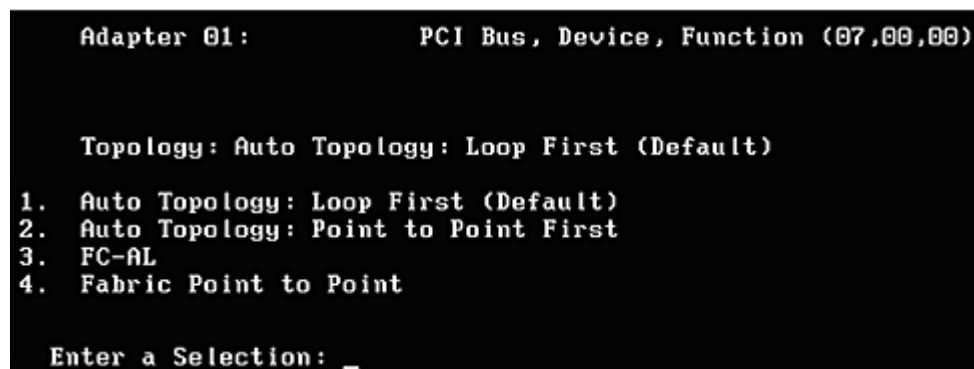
Adapter 01: PCI Bus, Device, Function (07,00,00)

Topology: Auto Topology: Loop First (Default)

1. Auto Topology: Loop First (Default)
2. Auto Topology: Point to Point First
3. FC-AL
4. Fabric Point to Point

Enter a Selection: _